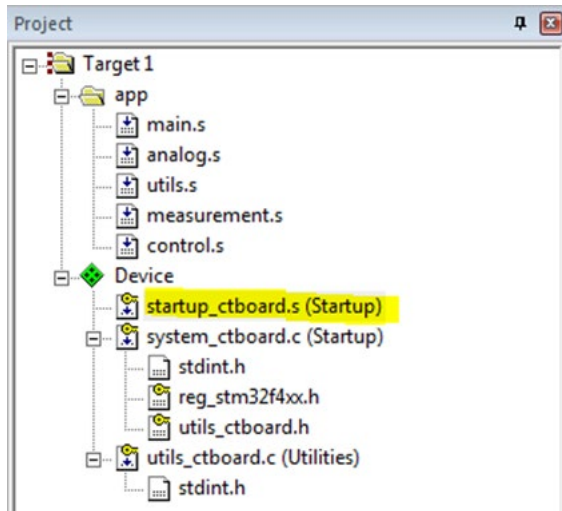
Project

Target 1
app
main.s
analog.s
utils.s
measurement.s
control.s
Device
startup_ctboard.s (Startup)
system_ctboard.c (Startup)
stdint.h
reg_stm32f4xx.h
utils_ctboard.h
utils_ctboard.c (Utilities)
stdint.h